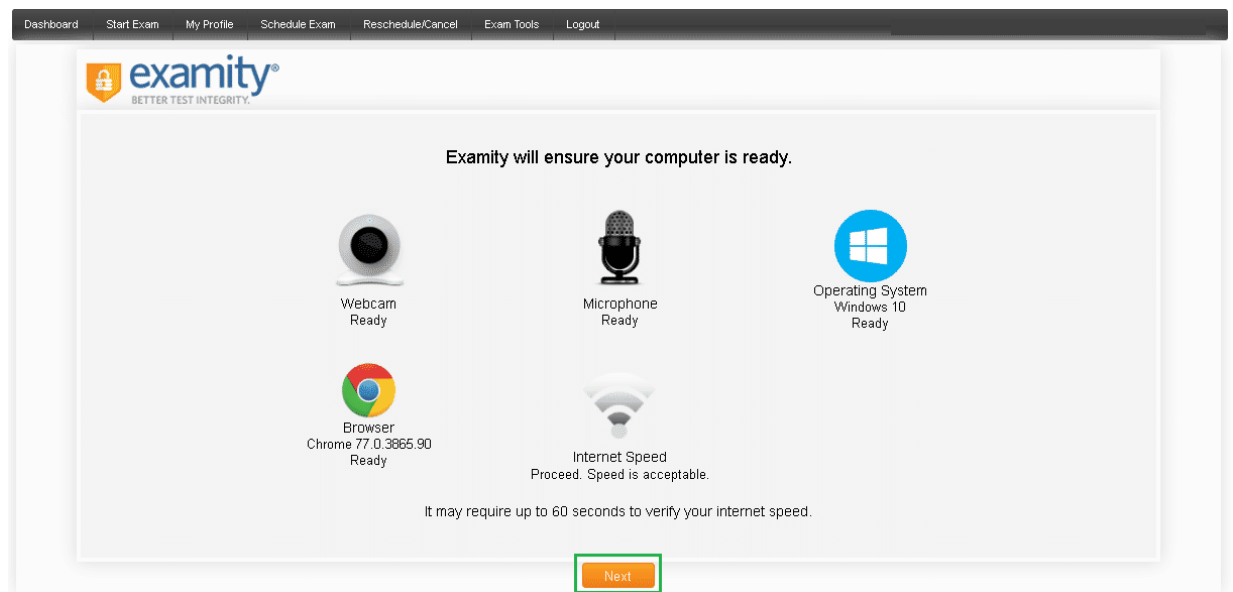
Dashboard Start Exam My Profile Schedule Exam Reschedule/Cancel Exam Tools Logout

examity®
BETTER TEST INTEGRITY.

Examity will ensure your computer is ready.

Webcam
Ready

Microphone
Ready

Operating System
Windows 10
Ready

Browser
Chrome 77.0.3865.90
Ready

Internet Speed
Proceed. Speed is acceptable.

It may require up to 60 seconds to verify your internet speed.

Next